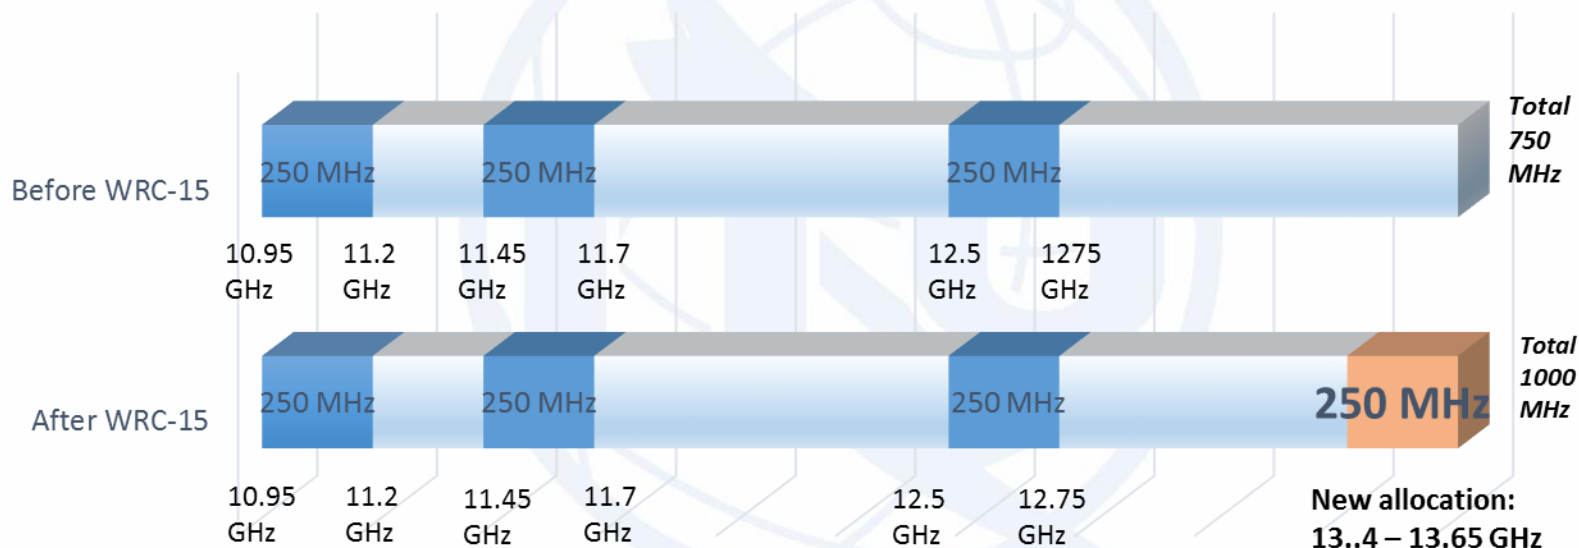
Before WRC-15

250 MHz

250 MHz

250 MHz

Total 750 MHz

10.95 GHz

11.2 GHz

11.45 GHz

11.7 GHz

12.5 GHz

1275 GHz

After WRC-15

250 MHz

250 MHz

250 MHz

250 MHz

Total 1000 MHz

10.95 GHz

11.2 GHz

11.45 GHz

11.7 GHz

12.5 GHz

12.75 GHz

New allocation: 13..4 – 13.65 GHz